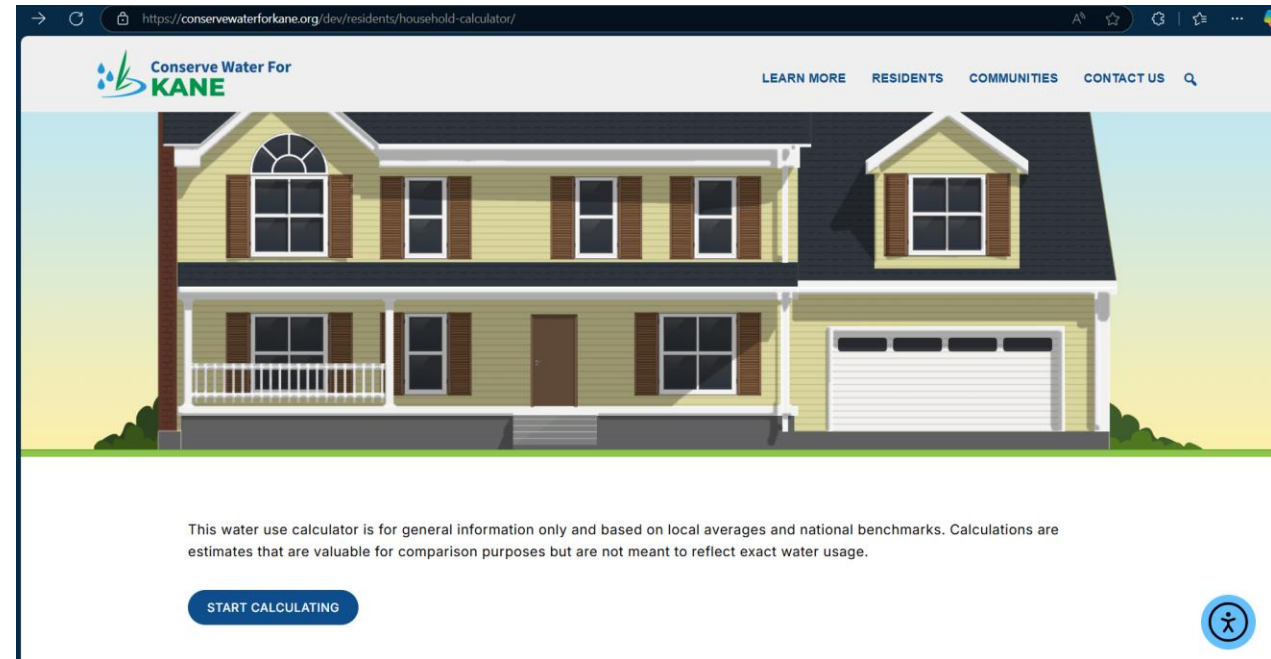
https://conservewaterforkane.org/dev/residents/household-calculator/

Conserve Water For KANE

LEARN MORE RESIDENTS COMMUNITIES CONTACT US

This water use calculator is for general information only and based on local averages and national benchmarks. Calculations are estimates that are valuable for comparison purposes but are not meant to reflect exact water usage.

START CALCULATING